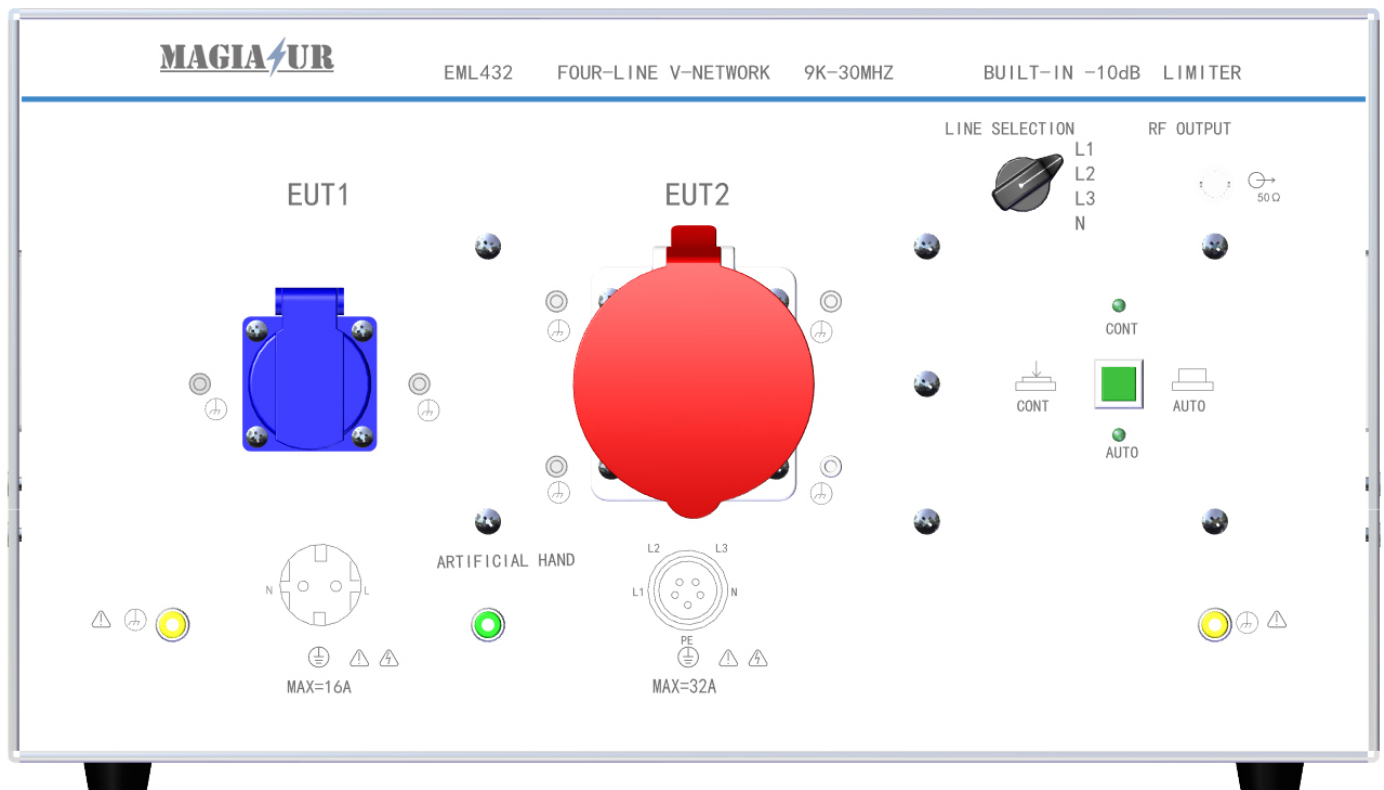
MAGIA⚡UR

EML432 FOUR-LINE V-NETWORK 9K-30MHZ BUILT-IN -10dB LIMITER

LINE SELECTION

L1
L2
L3
N

RF OUTPUT

50Ω

EUT1

EUT2

CONT

CONT

AUTO

AUTO

N L

ARTIFICIAL HAND

L2 L3
L1 N
PE

MAX=16A

MAX=32A